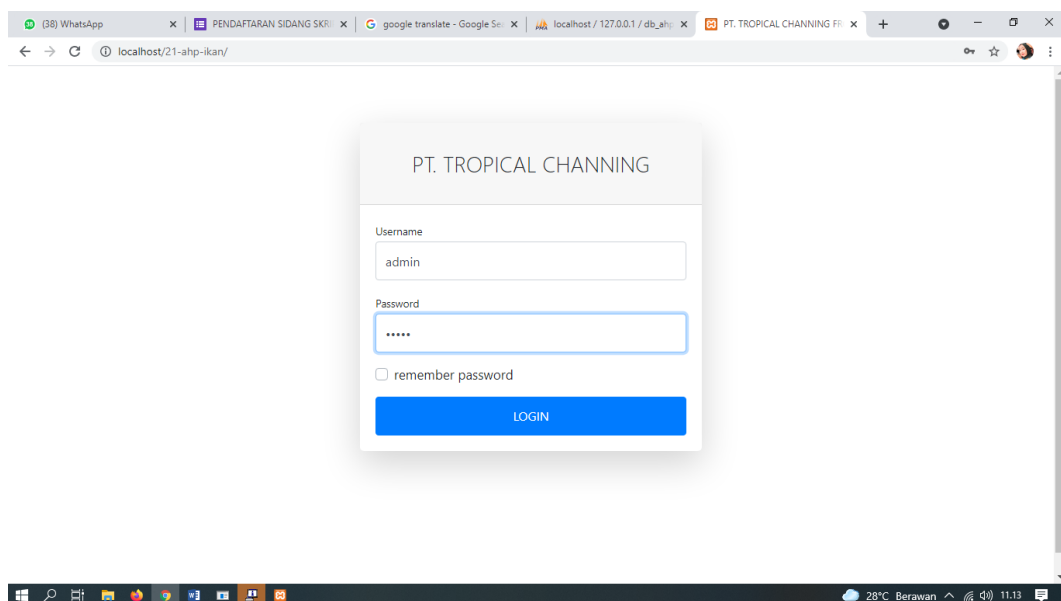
(38) WhatsApp ×
PENDAFTARAN SIDANG SKRI ×
google translate - Google Se ×
localhost / 127.0.0.1 / db_ahp ×
PT. TROPICAL CHANNING FR ×
+

localhost/21-ahp-ikan/

PT. TROPICAL CHANNING

Username
admin

Password
•••••

remember password

LOGIN

28°C Berawan 11.13